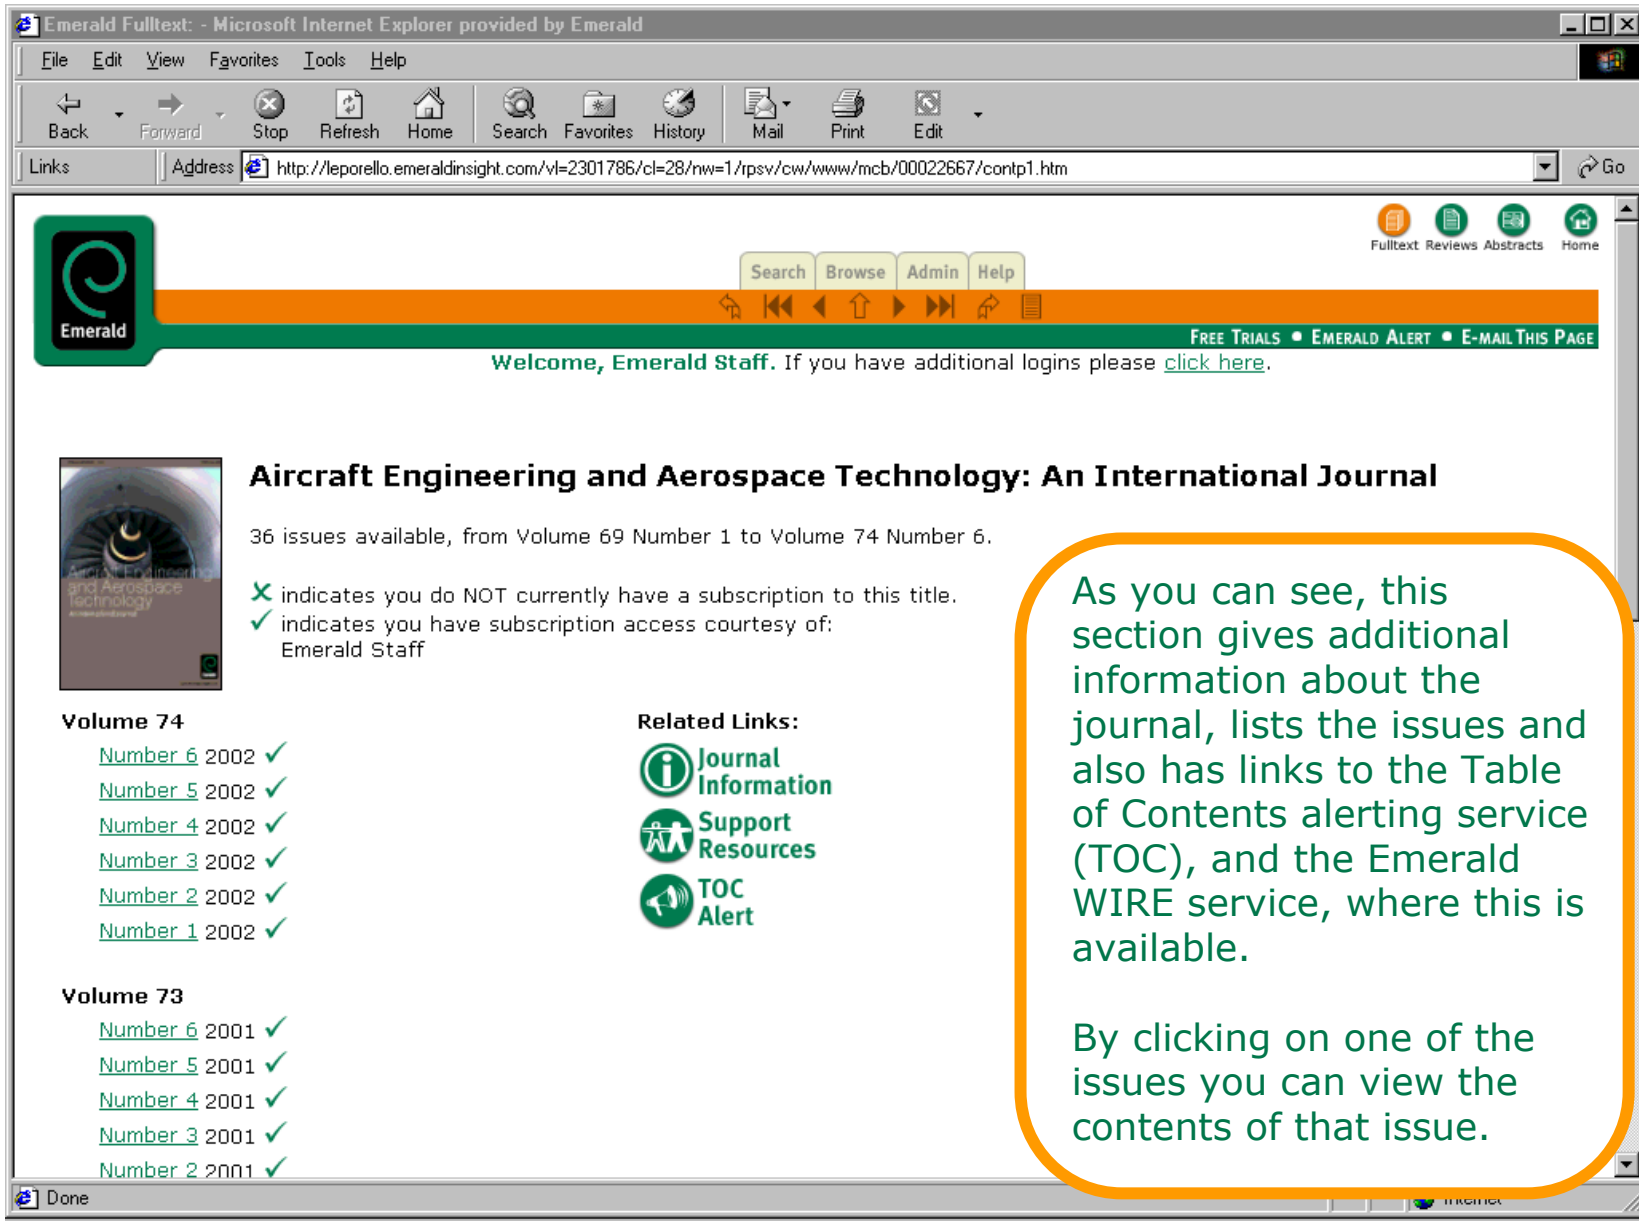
Emerald Fulltext: - Microsoft Internet Explorer provided by Emerald

File Edit View Favorites Tools Help

Back Forward Stop Refresh Home Search Favorites History Mail Print Edit

Links Address http://leporello.emeraldinsight.com/vl=2301786/cl=28/nw=1/rpsv/cw/www/mcb/00022667/contp1.htm Go

Fulltext Reviews Abstracts Home

Emerald

Search Browse Admin Help

FREE TRIALS • EMERALD ALERT • E-MAIL THIS PAGE

Welcome, Emerald Staff. If you have additional logins please click here.

Aircraft Engineering and Aerospace Technology: An International Journal

36 issues available, from Volume 69 Number 1 to Volume 74 Number 6.

✗ indicates you do NOT currently have a subscription to this title.
✓ indicates you have subscription access courtesy of: Emerald Staff

Volume 74
Number 6 2002 ✓
Number 5 2002 ✓
Number 4 2002 ✓
Number 3 2002 ✓
Number 2 2002 ✓
Number 1 2002 ✓

Volume 73
Number 6 2001 ✓
Number 5 2001 ✓
Number 4 2001 ✓
Number 3 2001 ✓
Number 2 2001 ✓

Related Links:
Journal Information
Support Resources
TOC Alert

As you can see, this section gives additional information about the journal, lists the issues and also has links to the Table of Contents alerting service (TOC), and the Emerald WIRE service, where this is available.

By clicking on one of the issues you can view the contents of that issue.

Done